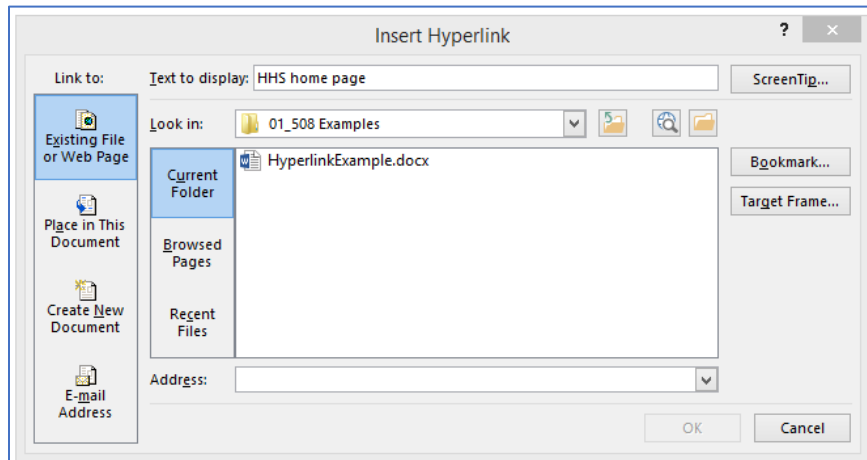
Insert Hyperlink

?

Link to:

Text to display: HHS home page

ScreenTip...

Existing File or Web Page

Look in: 01_508 Examples

Current Folder

HyperlinkExample.docx

Bookmark...

Target Frame...

Place in This Document

Browsed Pages

Create New Document

Recent Files

E-mail Address

Address:

OK

Cancel